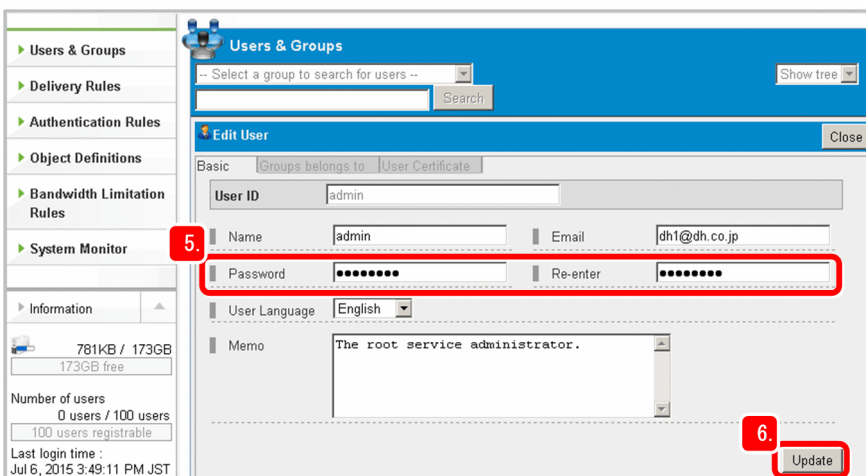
Users & Groups
Delivery Rules
Authentication Rules
Object Definitions
Bandwidth Limitation Rules
System Monitor

Information

781KB / 173GB
173GB free

Number of users
0 users / 100 users
100 users registrable

Last login time :
Jul 6, 2015 3:49:11 PM JST

Users & Groups
-- Select a group to search for users --
Show tree
Search

Edit User
Close

Basic | Groups belongs to | User Certificate

| User ID | admin |

5.

Name: admin
Email: dh1@dh.co.jp
Password: ●●●●●●●●
Re-enter: ●●●●●●●●
User Language: English
Memo: The root service administrator.

6.
Update